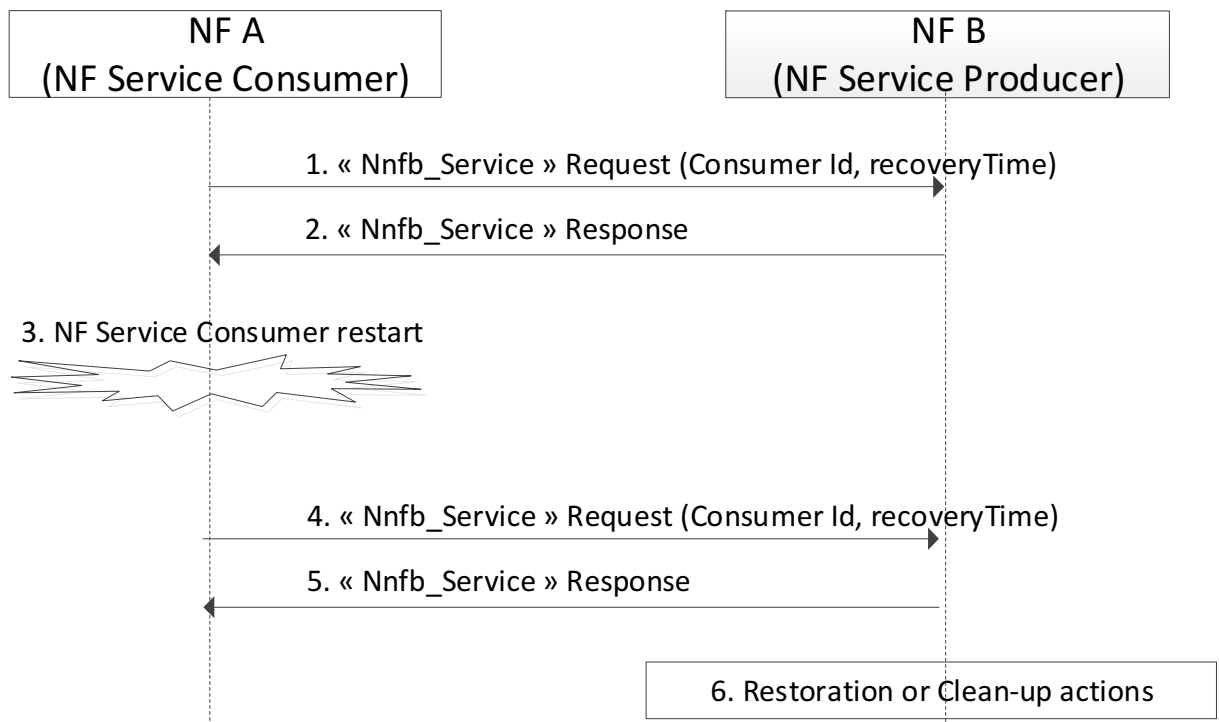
NF A
(NF Service Consumer)

NF B
(NF Service Producer)

1. « Nnfb_Service » Request (Consumer Id, recoveryTime)

2. « Nnfb_Service » Response

3. NF Service Consumer restart

4. « Nnfb_Service » Request (Consumer Id, recoveryTime)

5. « Nnfb_Service » Response

6. Restoration or Clean-up actions